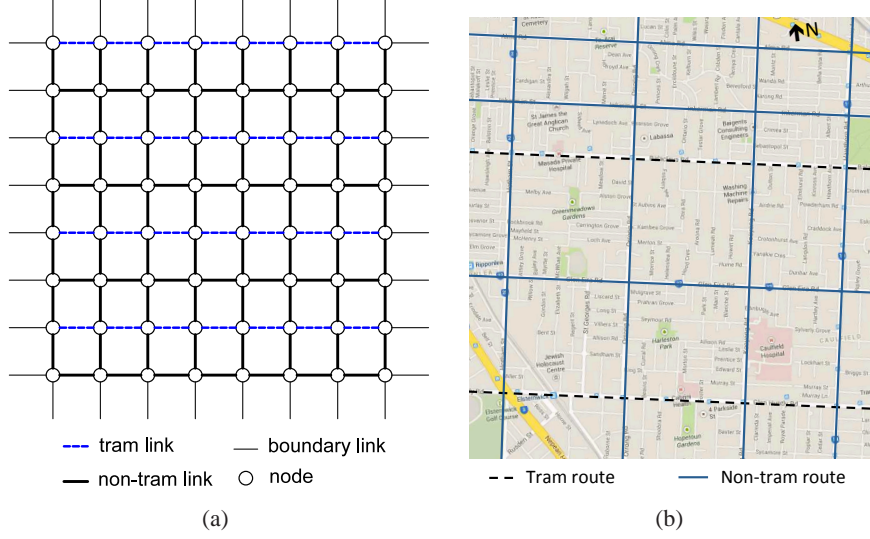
tram link
boundary link
non-tram link
node

(a)

N
Cemetery
Reserve
St James the Great Anglican Church
Labassa
Baigents Consulting Engineers
Glen Eira Rd
Washing Machine Repairs
Greenmeadows Gardens
Harleston Park
Jewish Holocaust Centre
Caulfield Hospital
Elsternwick Golf Course
Hopetoun Gardens
Rippon Lea
Tram route
Non-tram route

(b)